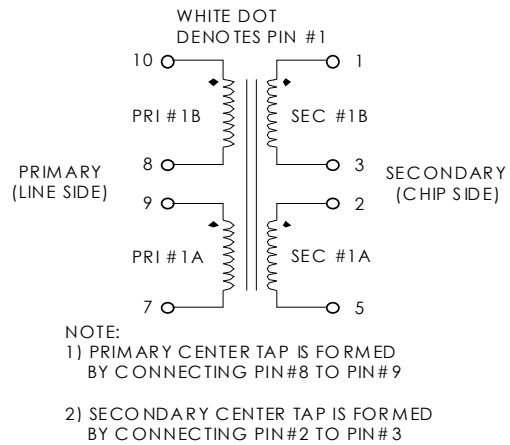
WHITE DOT
DENOTES PIN #1

10
1

PRI #1B
SEC #1B

8
3

PRIMARY
(LINE SIDE)

SECONDARY
(CHIP SIDE)

9
2

PRI #1A
SEC #1A

7
5

NOTE:
1) PRIMARY CENTER TAP IS FORMED BY CONNECTING PIN#8 TO PIN#9

2) SECONDARY CENTER TAP IS FORMED BY CONNECTING PIN#2 TO PIN#3